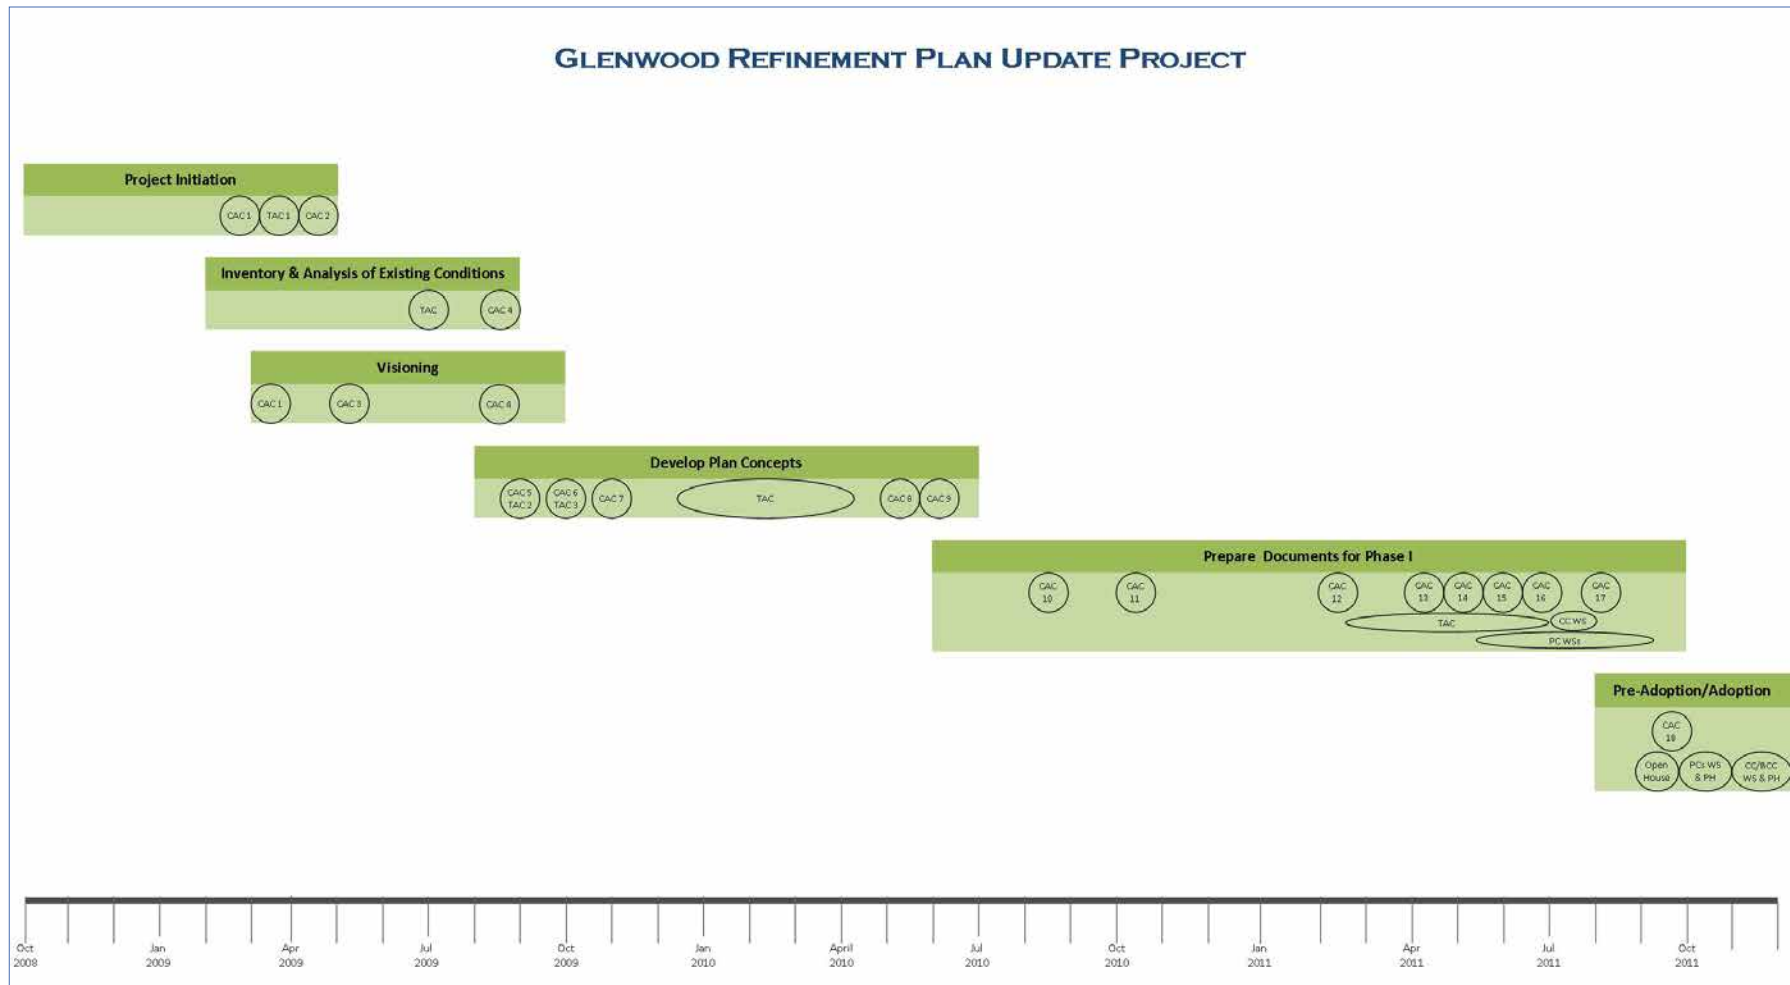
GLENWOOD REFINEMENT PLAN UPDATE PROJECT

Project Initiation

CAC 1 TAC 1 CAC 2

Inventory & Analysis of Existing Conditions

TAC CAC 4

Visioning

CAC 1 CAC 3 CAC 4

Develop Plan Concepts

CAC 5 TAC 2 CAC 6 TAC 3 CAC 7 TAC CAC 8 CAC 9

Prepare Documents for Phase I

CAC 10 CAC 11 CAC 12 CAC 13 CAC 14 CAC 15 CAC 16 CAC 17

CC WS

TAC

PC WSs

Pre-Adoption/Adoption

CAC 18

Open House PCs WS & PH CC/BCC WS & PH

Oct 2008 Jan 2009 Apr 2009 Jul 2009 Oct 2009 Jan 2010 April 2010 Jul 2010 Oct 2010 Jan 2011 Apr 2011 Jul 2011 Oct 2011